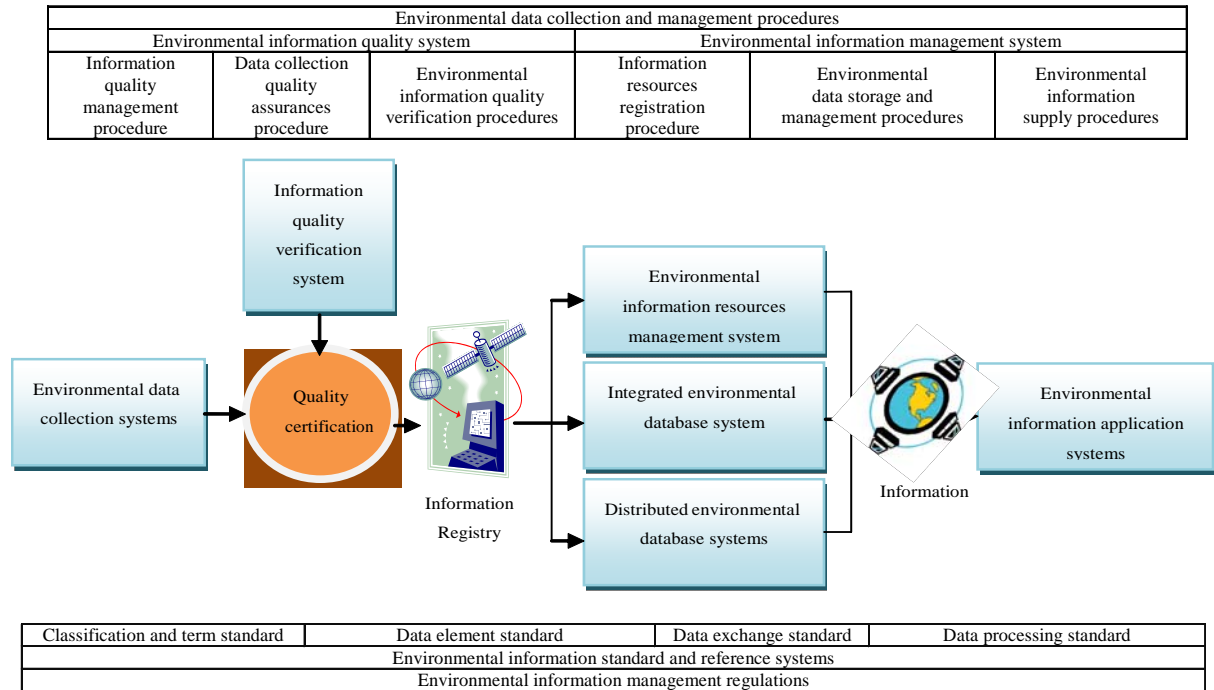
| Environmental data collection and management procedures | | | | | |
|---|---|---|---|---|---|
| Environmental information quality system | | | Environmental information management system | | |
| Information quality management procedure | Data collection quality assurances procedure | Environmental information quality verification procedures | Information resources registration procedure | Environmental data storage and management procedures | Environmental information supply procedures |

Information quality verification system

Environmental data collection systems

Quality certification

Information Registry

Environmental information resources management system

Integrated environmental database system

Distributed environmental database systems

Information

Environmental information application systems

| Classification and term standard | Data element standard | Data exchange standard | Data processing standard |
|---|---|---|---|
| Environmental information standard and reference systems | | | |
| Environmental information management regulations | | | |